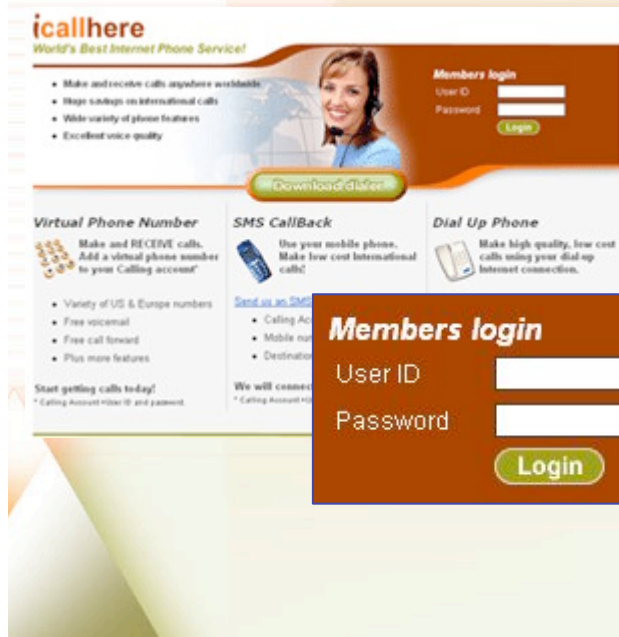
icallhere
World's Best Internet Phone Service!

• Make and receive calls anywhere worldwide
• Huge savings on international calls
• Wide variety of phone features
• Excellent voice quality

Members login
User ID
Password
Login

Download dialer

Virtual Phone Number
Make and RECEIVE calls. Add a virtual phone number to your Calling account*

• Variety of US & Europe numbers
• Free voicemail
• Free call forward
• Plus more features

Start getting calls today!
* Calling Account +User ID and password

SMS CallBack
Use your mobile phone. Make low cost International calls!

Send us an SMS
• Calling Ac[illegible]
• Mobile nu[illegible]
• Destinatio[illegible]

We will connec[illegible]
* Calling Account+U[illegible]

Dial Up Phone
Make high quality, low cost calls using your dial-up Internet connection.

Members login
User ID
Password
Login